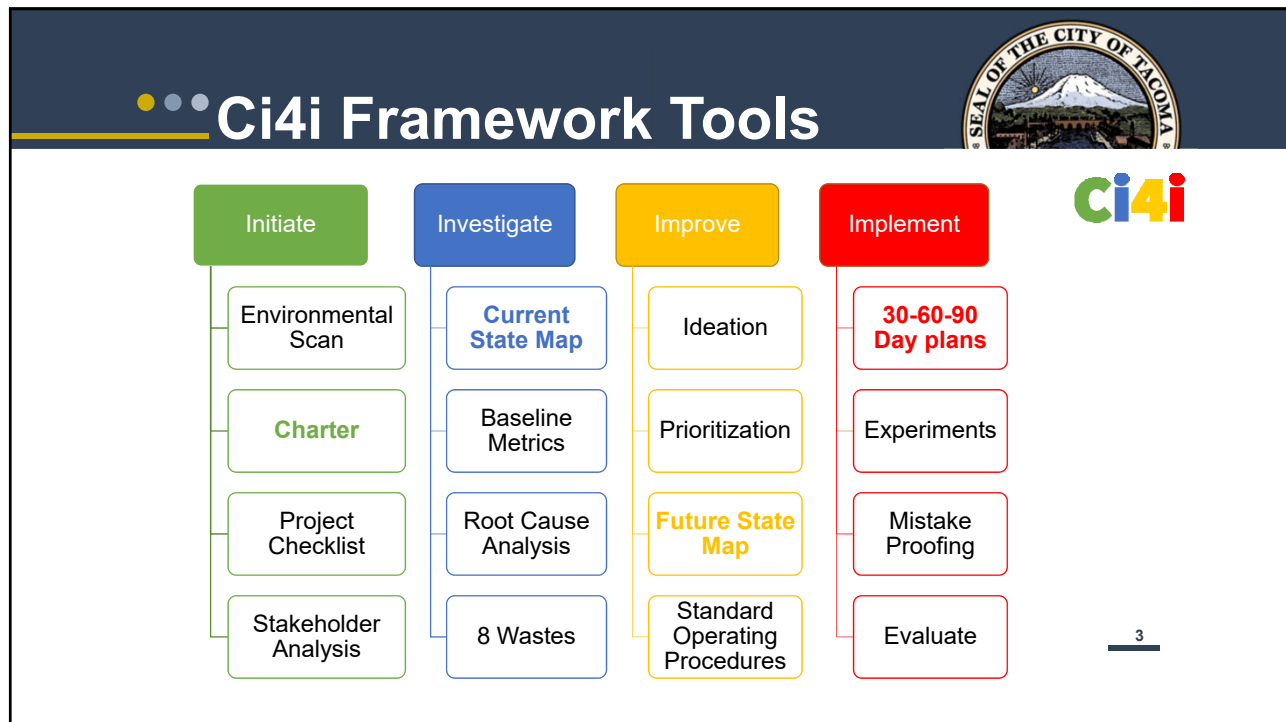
Ci4i Framework Tools

SEAL OF THE CITY OF TACOMA

Ci4i

Initiate

Environmental Scan

Charter

Project Checklist

Stakeholder Analysis

Investigate

Current State Map

Baseline Metrics

Root Cause Analysis

8 Wastes

Improve

Ideation

Prioritization

Future State Map

Standard Operating Procedures

Implement

30-60-90 Day plans

Experiments

Mistake Proofing

Evaluate

3